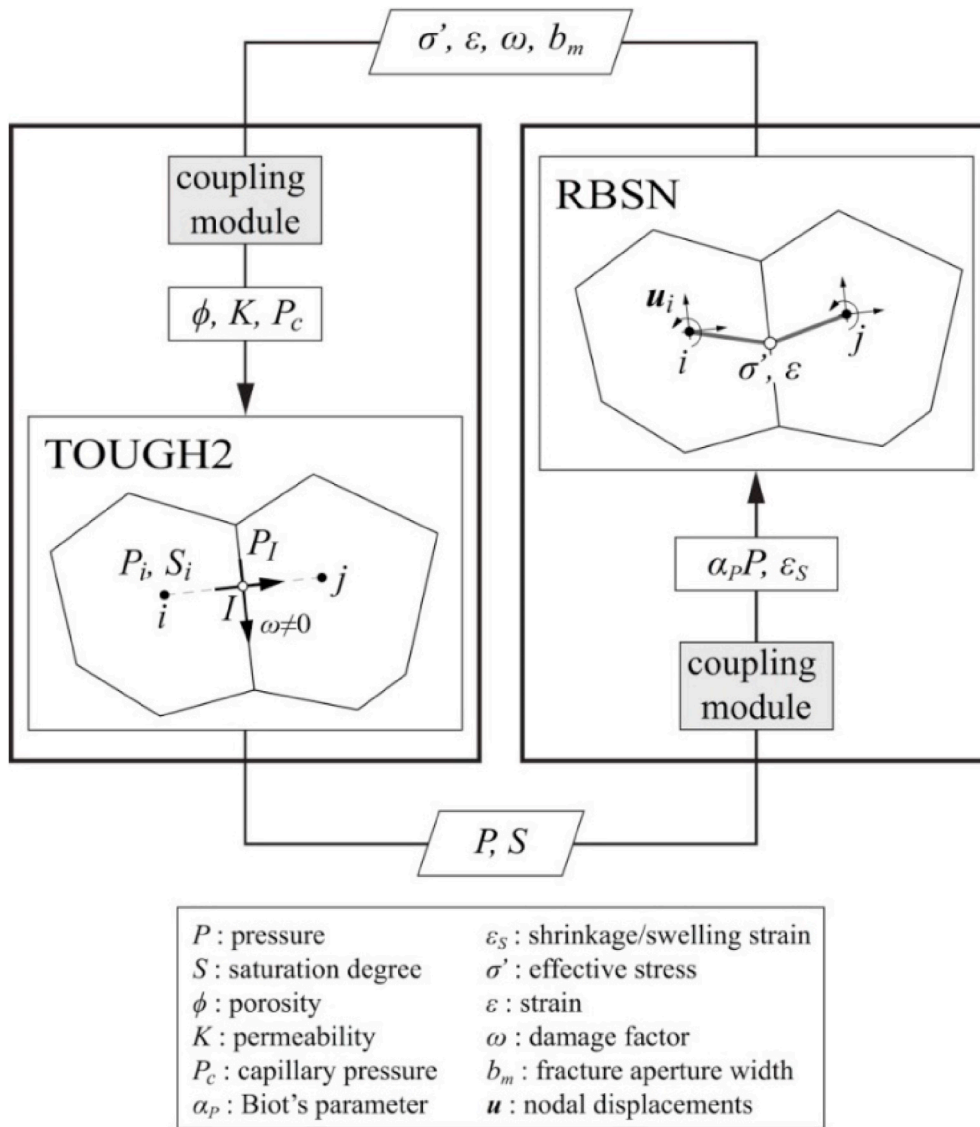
$\sigma', \varepsilon, \omega, b_m$

coupling module

$\phi, K, P_c$

TOUGH2

$P_i, S_i$

$P_I$

$i$

$I$

$j$

$\omega \neq 0$

RBSN

$\boldsymbol{u}_i$

$i$

$\sigma', \varepsilon$

$j$

$\alpha_P P, \varepsilon_S$

coupling module

$P, S$

$P$ : pressure
$S$ : saturation degree
$\phi$ : porosity
$K$ : permeability
$P_c$ : capillary pressure
$\alpha_P$ : Biot's parameter

$\varepsilon_S$ : shrinkage/swelling strain
$\sigma'$ : effective stress
$\varepsilon$ : strain
$\omega$ : damage factor
$b_m$ : fracture aperture width
$\boldsymbol{u}$ : nodal displacements